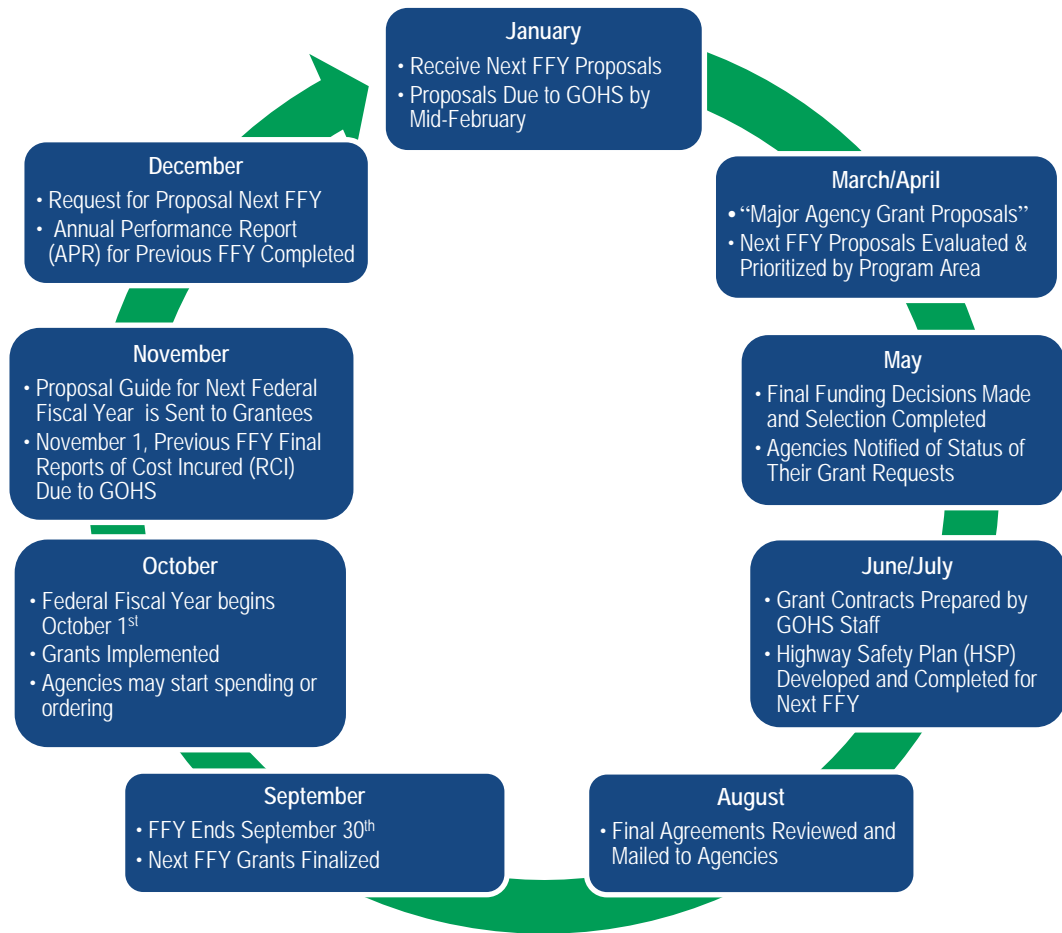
January
• Receive Next FFY Proposals
• Proposals Due to GOHS by Mid-February

March/April
• “Major Agency Grant Proposals”
• Next FFY Proposals Evaluated & Prioritized by Program Area

May
• Final Funding Decisions Made and Selection Completed
• Agencies Notified of Status of Their Grant Requests

June/July
• Grant Contracts Prepared by GOHS Staff
• Highway Safety Plan (HSP) Developed and Completed for Next FFY

August
• Final Agreements Reviewed and Mailed to Agencies

September
• FFY Ends September 30$^{th}$
• Next FFY Grants Finalized

October
• Federal Fiscal Year begins October 1$^{st}$
• Grants Implemented
• Agencies may start spending or ordering

November
• Proposal Guide for Next Federal Fiscal Year is Sent to Grantees
• November 1, Previous FFY Final Reports of Cost Incured (RCI) Due to GOHS

December
• Request for Proposal Next FFY
• Annual Performance Report (APR) for Previous FFY Completed